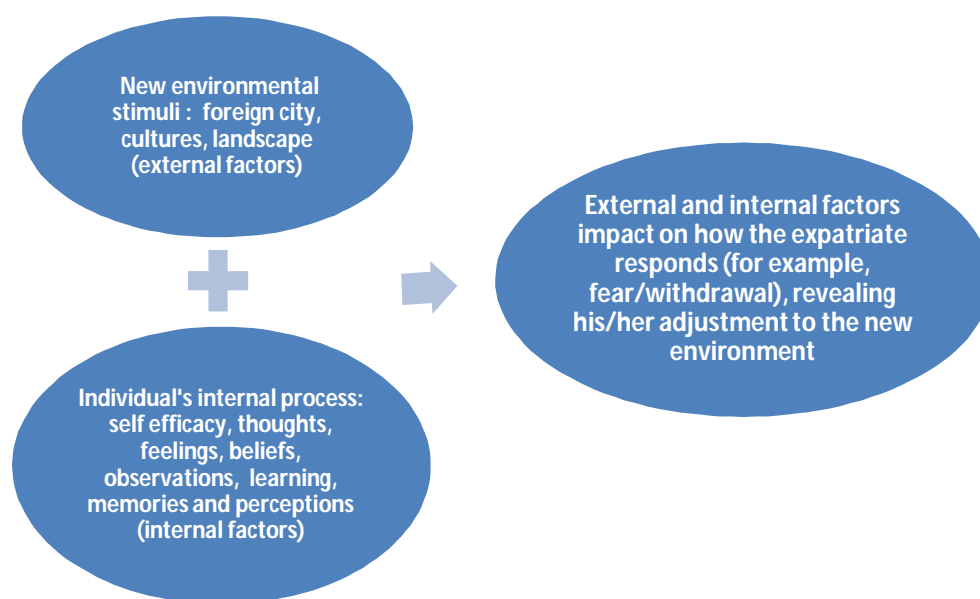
New environmental stimuli : foreign city, cultures, landscape (external factors)

Individual's internal process: self efficacy, thoughts, feelings, beliefs, observations, learning, memories and perceptions (internal factors)

External and internal factors impact on how the expatriate responds (for example, fear/withdrawal), revealing his/her adjustment to the new environment